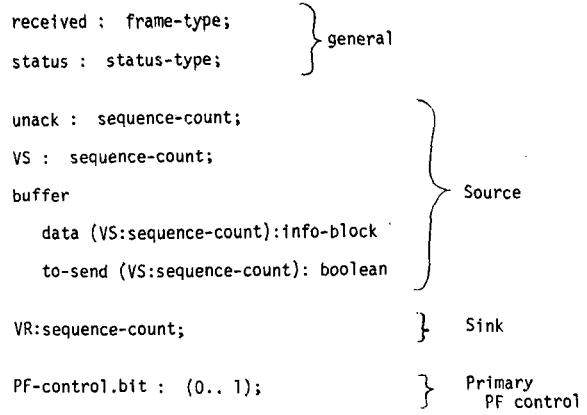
received : frame-type;
status : status-type;

general

unack : sequence-count;
VS : sequence-count;
buffer
data (VS:sequence-count):info-block
to-send (VS:sequence-count): boolean

Source

VR:sequence-count;

Sink

PF-control.bit : (0.. 1);

Primary
PF control